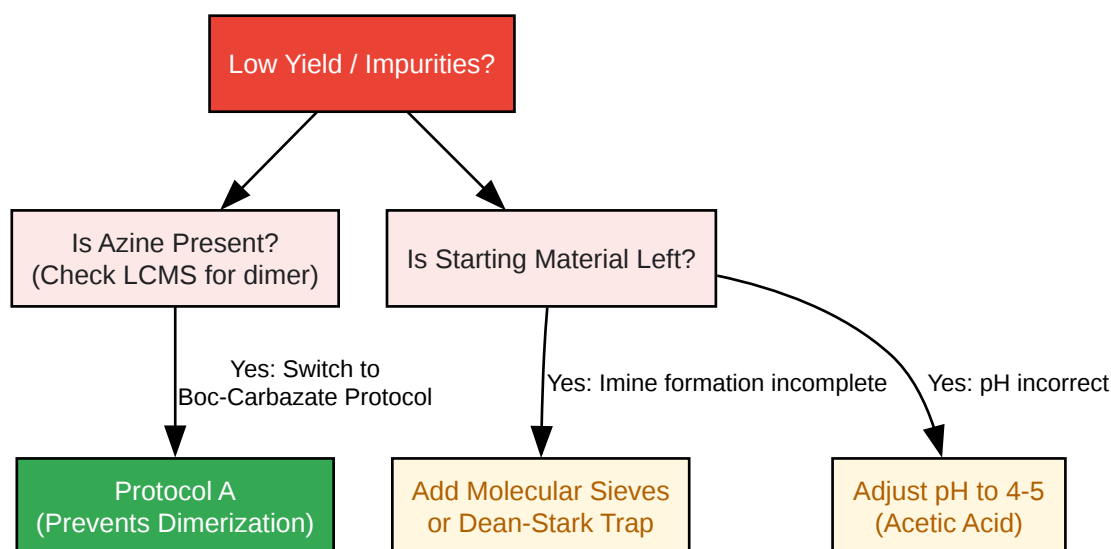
Low Yield / Impurities?

Is Azine Present?
(Check LCMS for dimer)

Is Starting Material Left?

Yes: Switch to
Boc-Carbazate Protocol

Yes: Imine formation incomplete

Yes: pH incorrect

Protocol A
(Prevents Dimerization)

Add Molecular Sieves
or Dean-Stark Trap

Adjust pH to 4-5
(Acetic Acid)